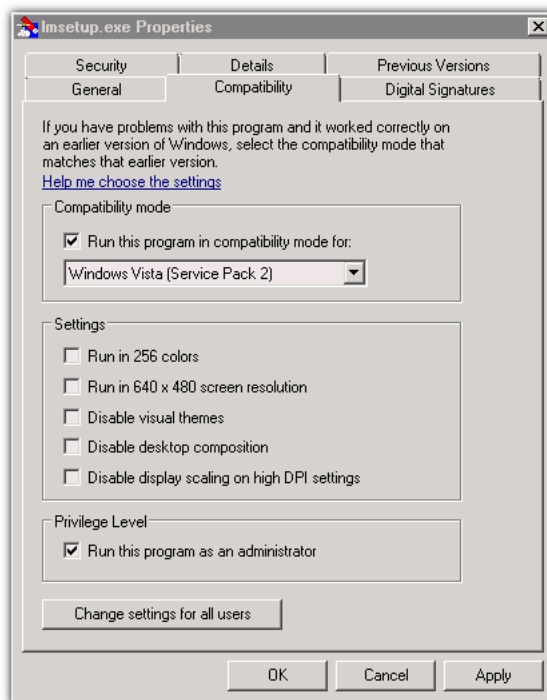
lmsetup.exe Properties

Security | Details | Previous Versions
General | Compatibility | Digital Signatures

If you have problems with this program and it worked correctly on an earlier version of Windows, select the compatibility mode that matches that earlier version.
Help me choose the settings

Compatibility mode
☑ Run this program in compatibility mode for:
Windows Vista (Service Pack 2)

Settings
☐ Run in 256 colors
☐ Run in 640 x 480 screen resolution
☐ Disable visual themes
☐ Disable desktop composition
☐ Disable display scaling on high DPI settings

Privilege Level
☑ Run this program as an administrator

Change settings for all users

OK | Cancel | Apply